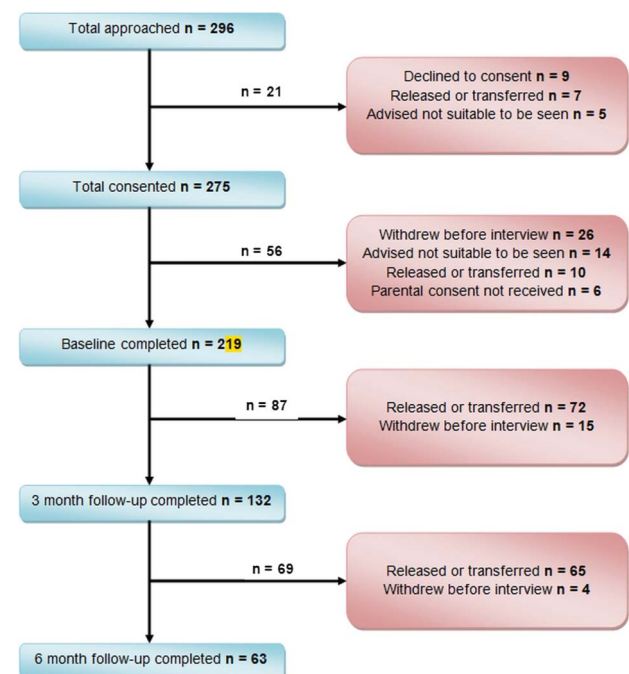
Total approached **n = 296**

n = 21

Declined to consent **n = 9**
Released or transferred **n = 7**
Advised not suitable to be seen **n = 5**

Total consented **n = 275**

n = 56

Withdrew before interview **n = 26**
Advised not suitable to be seen **n = 14**
Released or transferred **n = 10**
Parental consent not received **n = 6**

Baseline completed **n = 219**

n = 87

Released or transferred **n = 72**
Withdrew before interview **n = 15**

3 month follow-up completed **n = 132**

n = 69

Released or transferred **n = 65**
Withdrew before interview **n = 4**

6 month follow-up completed **n = 63**